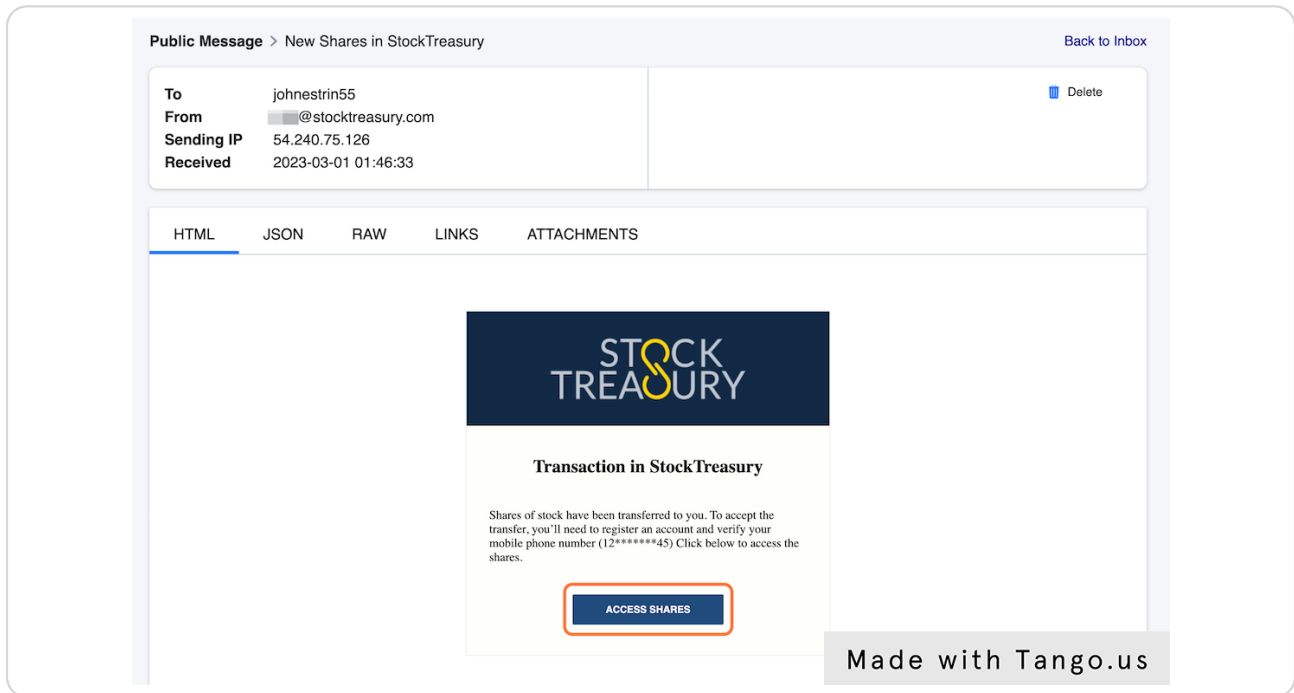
Public Message > New Shares in StockTreasury

Back to Inbox

To johnestrin55
From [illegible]@stocktreasury.com
Sending IP 54.240.75.126
Received 2023-03-01 01:46:33

Delete

HTML JSON RAW LINKS ATTACHMENTS

STOCK TREASURY

Transaction in StockTreasury

Shares of stock have been transferred to you. To accept the transfer, you'll need to register an account and verify your mobile phone number (12*******45) Click below to access the shares.

ACCESS SHARES

Made with Tango.us